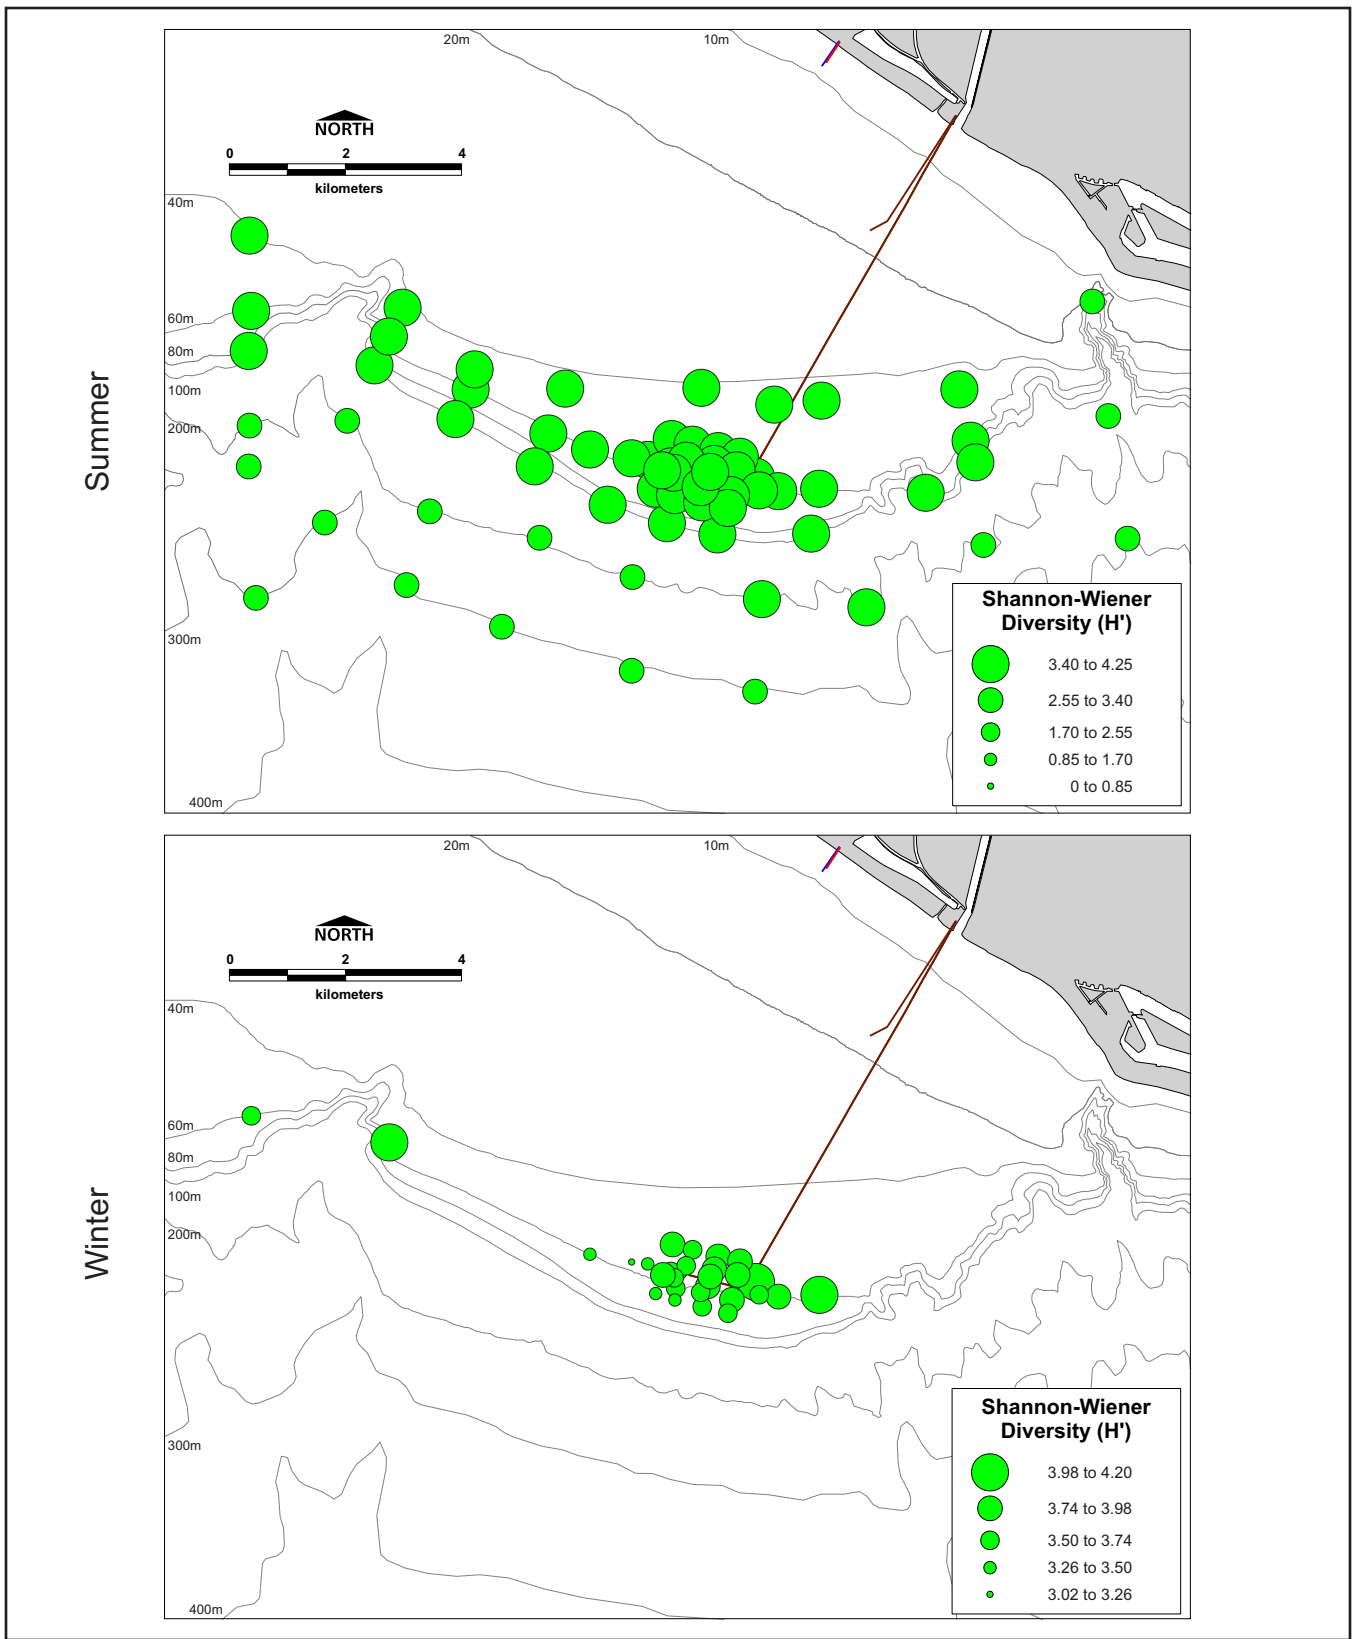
Summer

20m
10m

NORTH
0 2 4
kilometers

40m
60m
80m
100m
200m
300m
400m

Shannon-Wiener Diversity (H')
3.40 to 4.25
2.55 to 3.40
1.70 to 2.55
0.85 to 1.70
0 to 0.85

Winter

20m
10m

NORTH
0 2 4
kilometers

40m
60m
80m
100m
200m
300m
400m

Shannon-Wiener Diversity (H')
3.98 to 4.20
3.74 to 3.98
3.50 to 3.74
3.26 to 3.50
3.02 to 3.26